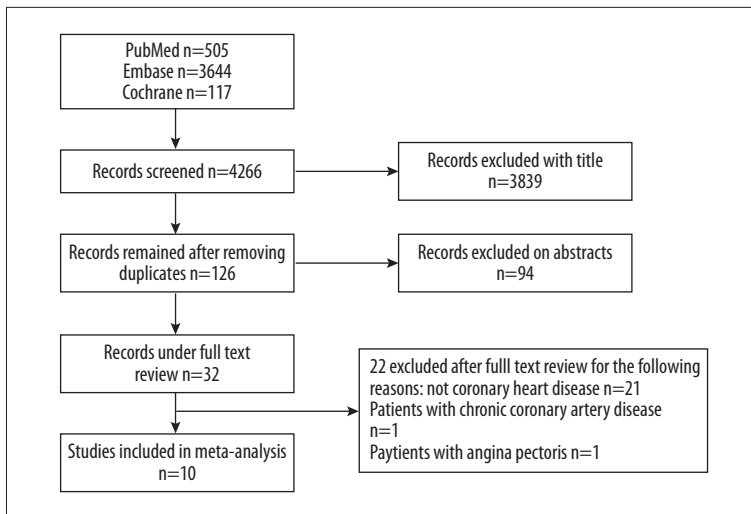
PubMed n=505
Embase n=3644
Cochrane n=117

Records screened n=4266

Records excluded with title
n=3839

Records remained after removing duplicates n=126

Records excluded on abstracts
n=94

Records under full text review n=32

22 excluded after fulll text review for the following reasons: not coronary heart disease n=21
Patients with chronic coronary artery disease
n=1
Paytients with angina pectoris n=1

Studies included in meta-analysis
n=10